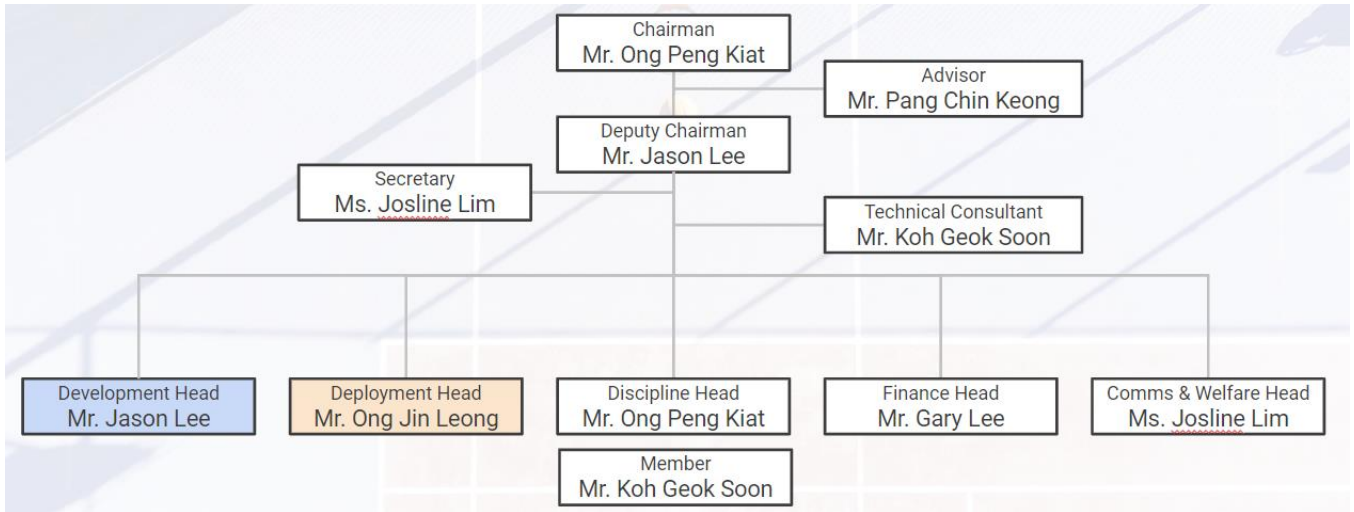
Chairman
Mr. Ong Peng Kiat

Advisor
Mr. Pang Chin Keong

Deputy Chairman
Mr. Jason Lee

Secretary
Ms. Josline Lim

Technical Consultant
Mr. Koh Geok Soon

Development Head
Mr. Jason Lee

Deployment Head
Mr. Ong Jin Leong

Discipline Head
Mr. Ong Peng Kiat

Finance Head
Mr. Gary Lee

Comms & Welfare Head
Ms. Josline Lim

Member
Mr. Koh Geok Soon